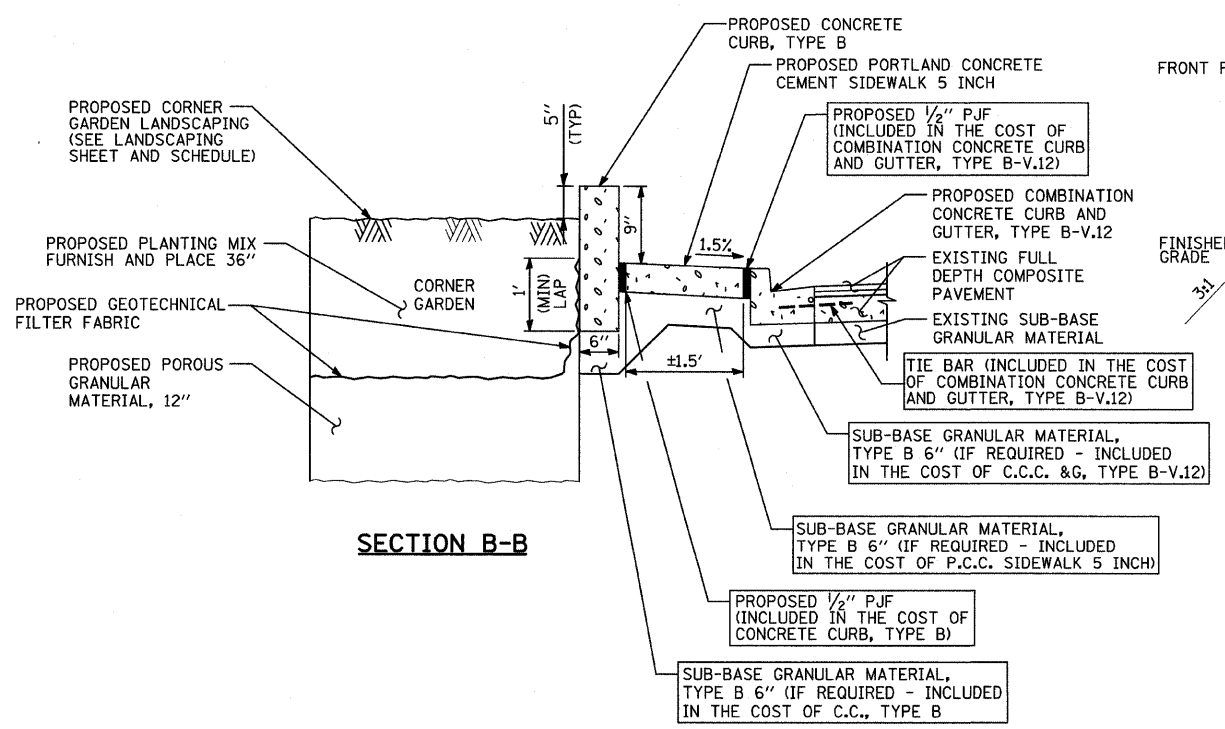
PROPOSED CONCRETE CURB, TYPE B

PROPOSED PORTLAND CONCRETE CEMENT SIDEWALK 5 INCH

FRONT F

PROPOSED CORNER GARDEN LANDSCAPING (SEE LANDSCAPING SHEET AND SCHEDULE)

5" (TYP)

PROPOSED $\frac{1}{2}$" PJF (INCLUDED IN THE COST OF COMBINATION CONCRETE CURB AND GUTTER, TYPE B-V.12)

PROPOSED COMBINATION CONCRETE CURB AND GUTTER, TYPE B-V.12

9"

1.5%

PROPOSED PLANTING MIX FURNISH AND PLACE 36"

FINISHEI GRADE

EXISTING FULL DEPTH COMPOSITE PAVEMENT

CORNER GARDEN

1' (MIN) LAP

3:1

PROPOSED GEOTECHNICAL FILTER FABRIC

EXISTING SUB-BASE GRANULAR MATERIAL

6"

±1.5'

TIE BAR (INCLUDED IN THE COST OF COMBINATION CONCRETE CURB AND GUTTER, TYPE B-V.12)

PROPOSED POROUS GRANULAR MATERIAL, 12"

SUB-BASE GRANULAR MATERIAL, TYPE B 6" (IF REQUIRED - INCLUDED IN THE COST OF C.C.C. &G, TYPE B-V.12)

SECTION B-B

SUB-BASE GRANULAR MATERIAL, TYPE B 6" (IF REQUIRED - INCLUDED IN THE COST OF P.C.C. SIDEWALK 5 INCH)

PROPOSED $\frac{1}{2}$" PJF (INCLUDED IN THE COST OF CONCRETE CURB, TYPE B)

SUB-BASE GRANULAR MATERIAL, TYPE B 6" (IF REQUIRED - INCLUDED IN THE COST OF C.C., TYPE B